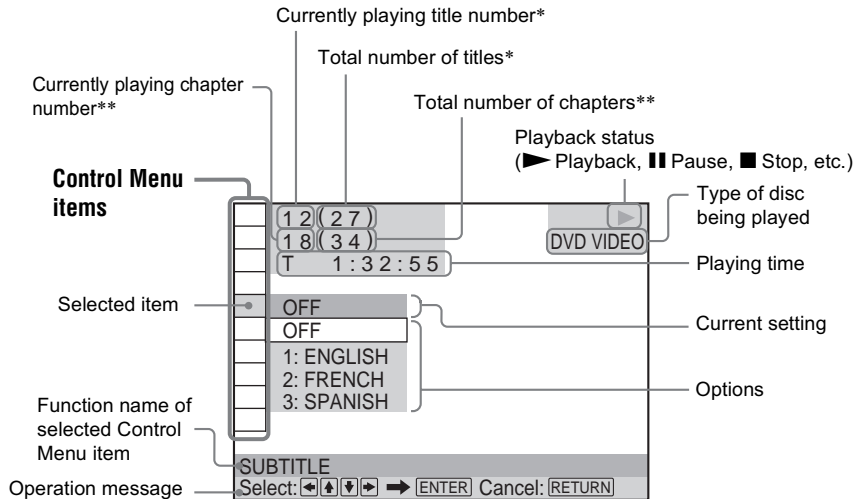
Currently playing title number*

Total number of titles*

Currently playing chapter number**

Total number of chapters**

Playback status
(► Playback, ❚❚ Pause, ■ Stop, etc.)

Control Menu items

12 (27)

18 (34)

T 1:32:55

DVD VIDEO

Type of disc being played

Playing time

Selected item

OFF

OFF

1: ENGLISH

2: FRENCH

3: SPANISH

Current setting

Options

Function name of selected Control Menu item

SUBTITLE

Operation message

Select: ◄ ▲ ▼ ► ➡ ENTER Cancel: RETURN